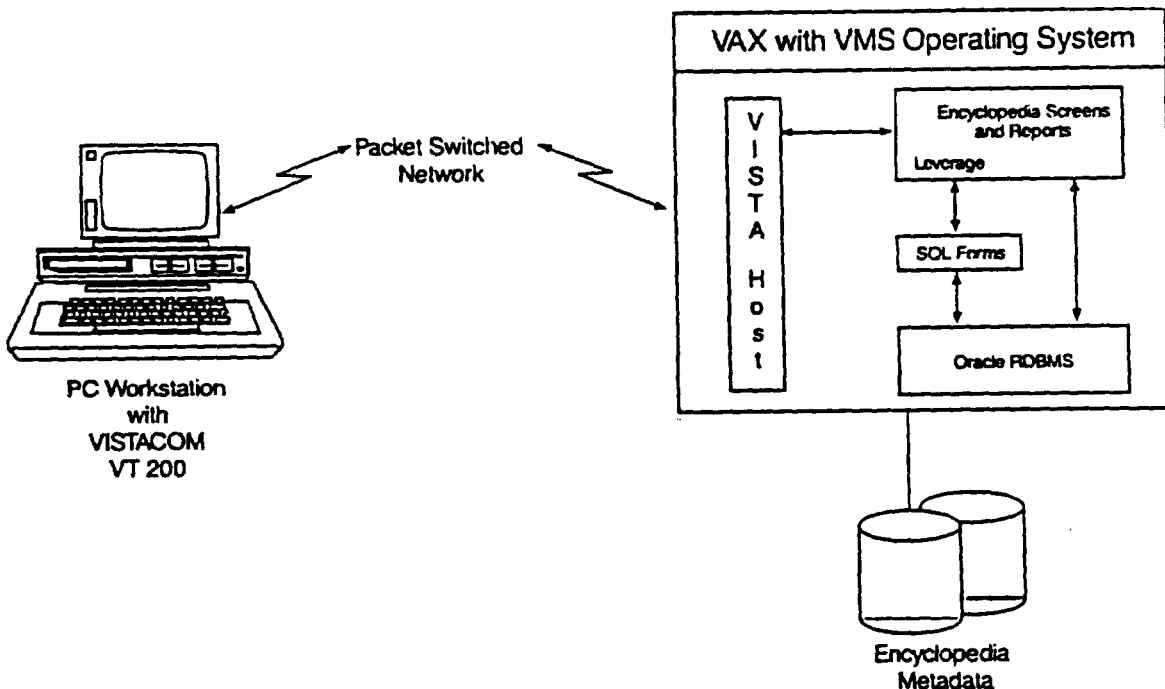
VAX with VMS Operating System

Packet Switched Network

V I S T A H o s t

Encyclopedia Screens and Reports

Leverage

SQL Forms

Oracle RDBMS

PC Workstation with VISTACOM VT 200

Encyclopedia Metadata